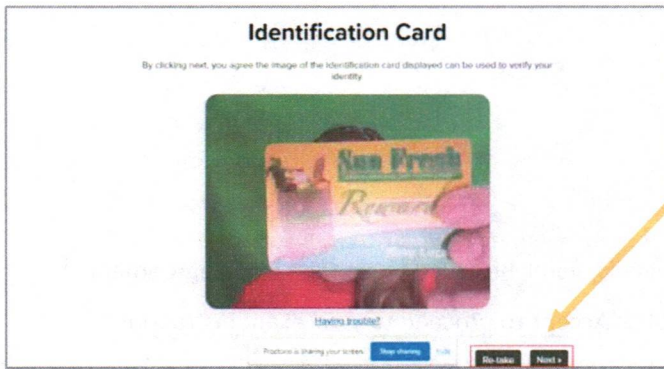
Identification Card

By clicking next, you agree the image of the identification card displayed can be used to verify your identity

Sav Fresh

Reward

Having trouble?

Proctorio is sharing your screen. Stop sharing Hide

Re-take Next »